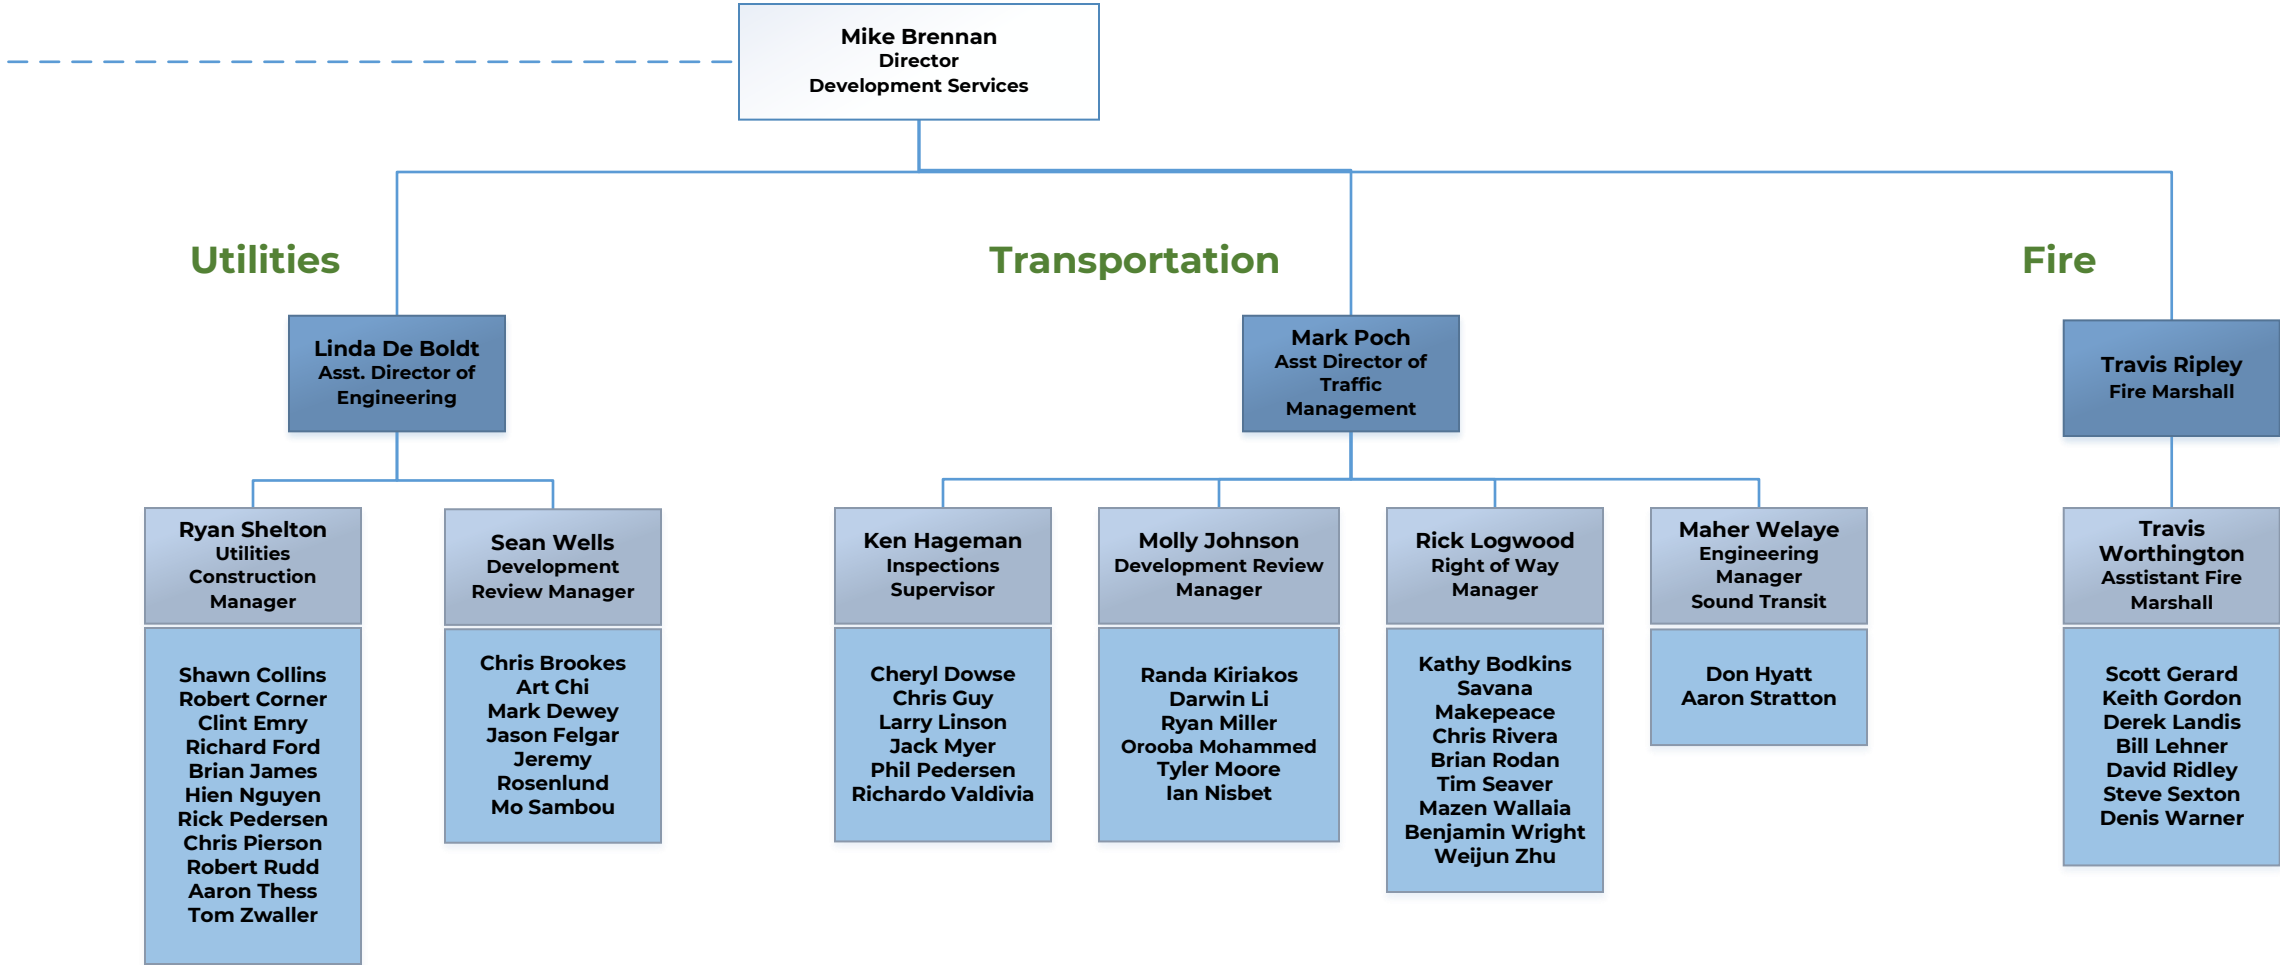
Mike Brennan
Director
Development Services

Utilities

Transportation

Fire

Linda De Boldt
Asst. Director of Engineering

Mark Poch
Asst Director of Traffic Management

Travis Ripley
Fire Marshall

Ryan Shelton
Utilities Construction Manager

Shawn Collins
Robert Corner
Clint Emry
Richard Ford
Brian James
Hien Nguyen
Rick Pedersen
Chris Pierson
Robert Rudd
Aaron Thess
Tom Zwaller

Sean Wells
Development Review Manager

Chris Brookes
Art Chi
Mark Dewey
Jason Felgar
Jeremy Rosenlund
Mo Sambou

Ken Hageman
Inspections Supervisor

Cheryl Dowse
Chris Guy
Larry Linson
Jack Myer
Phil Pedersen
Richardo Valdivia

Molly Johnson
Development Review Manager

Randa Kiriakos
Darwin Li
Ryan Miller
Orooba Mohammed
Tyler Moore
Ian Nisbet

Rick Logwood
Right of Way Manager

Kathy Bodkins
Savana Makepeace
Chris Rivera
Brian Rodan
Tim Seaver
Mazen Wallaia
Benjamin Wright
Weijun Zhu

Maher Welaye
Engineering Manager
Sound Transit

Don Hyatt
Aaron Stratton

Travis Worthington
Assistant Fire Marshall

Scott Gerard
Keith Gordon
Derek Landis
Bill Lehner
David Ridley
Steve Sexton
Denis Warner